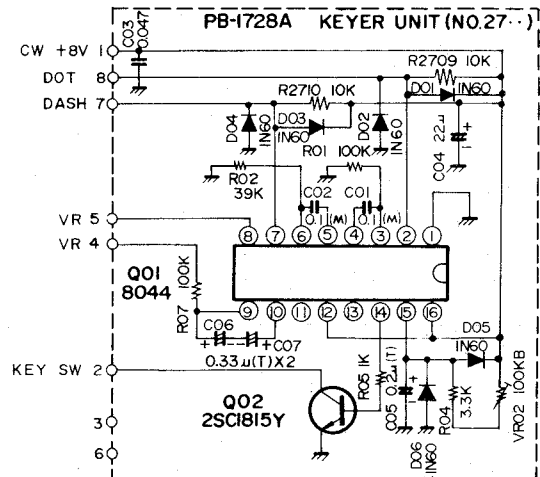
PB-1728A KEYER UNIT (NO.27··)

CW +8V 1
DOT 8
DASH 7
C03 0.047
R2709 10K
R2710 10K
D01 IN60
D04 IN60
D03 IN60
D02 IN60
R01 100K
C04 22μ
R02 39K
C02 0.1(M)
C01 0.1(M)
VR 5
VR 4
8 7 6 5 4 3 2 1
Q01 8044
R07 100K
9 10 11 12 13 14 15 16
C06
C07
0.33μ(T)X2
D05 IN60
KEY SW 2
R05 1K
C05 0.2μ(T)
R04 3.3K
VR02 100KB
Q02 2SC1815Y
D06 IN60
3
6